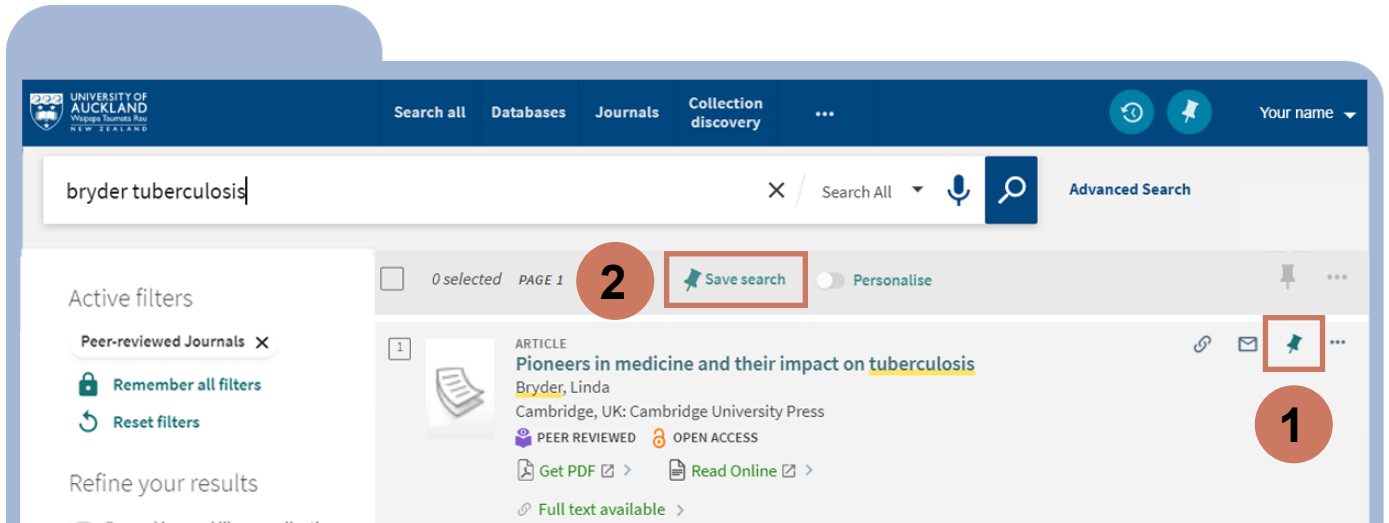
UNIVERSITY OF AUCKLAND Waipapa Taumata Rau NEW ZEALAND

Search all Databases Journals Collection discovery ···

Your name

bryder tuberculosis

Search All

Advanced Search

Active filters

Peer-reviewed Journals ×

Remember all filters

Reset filters

Refine your results

0 selected PAGE 1

2

Save search

Personalise

1

ARTICLE

Pioneers in medicine and their impact on tuberculosis

Bryder, Linda

Cambridge, UK: Cambridge University Press

PEER REVIEWED OPEN ACCESS

Get PDF

Read Online

Full text available

1